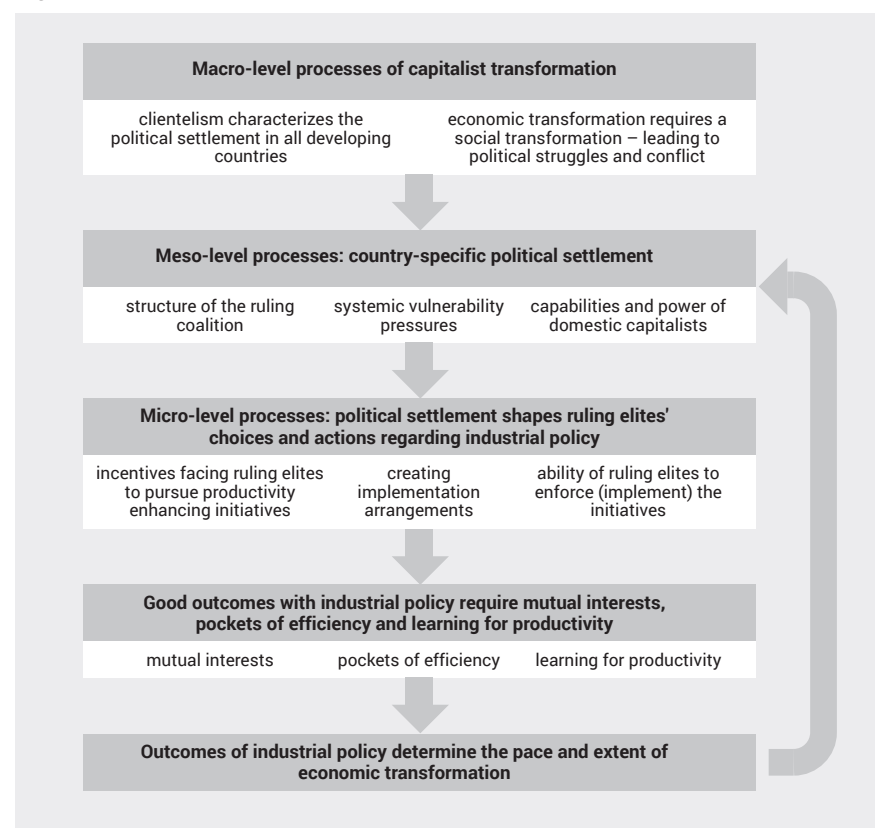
Macro-level processes of capitalist transformation

clientelism characterizes the political settlement in all developing countries

economic transformation requires a social transformation – leading to political struggles and conflict

Meso-level processes: country-specific political settlement

structure of the ruling coalition

systemic vulnerability pressures

capabilities and power of domestic capitalists

Micro-level processes: political settlement shapes ruling elites' choices and actions regarding industrial policy

incentives facing ruling elites to pursue productivity enhancing initiatives

creating implementation arrangements

ability of ruling elites to enforce (implement) the initiatives

Good outcomes with industrial policy require mutual interests, pockets of efficiency and learning for productivity

mutual interests

pockets of efficiency

learning for productivity

Outcomes of industrial policy determine the pace and extent of economic transformation